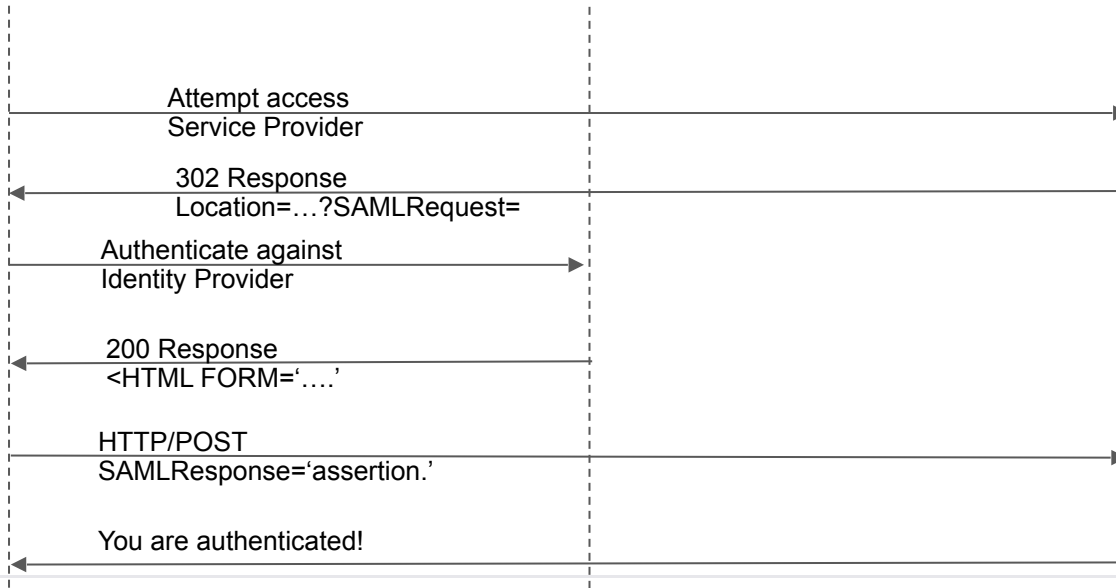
Attempt access
Service Provider

302 Response
Location=…?SAMLRequest=

Authenticate against
Identity Provider

200 Response
<HTML FORM='….'

HTTP/POST
SAMLResponse='assertion.'

You are authenticated!